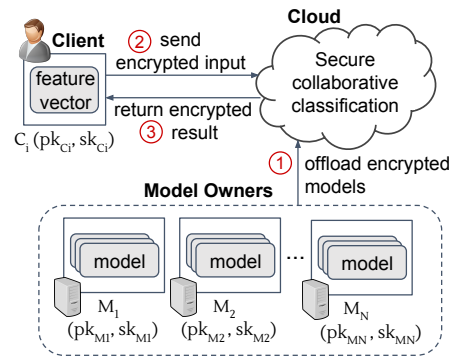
Client

feature vector

$C_i$ ($pk_{Ci}$, $sk_{Ci}$)

② send encrypted input

return encrypted ③ result

Cloud

Secure collaborative classification

① offload encrypted models

Model Owners

model

model

...

model

$M_1$ ($pk_{M1}$, $sk_{M1}$)

$M_2$ ($pk_{M2}$, $sk_{M2}$)

$M_N$ ($pk_{MN}$, $sk_{MN}$)